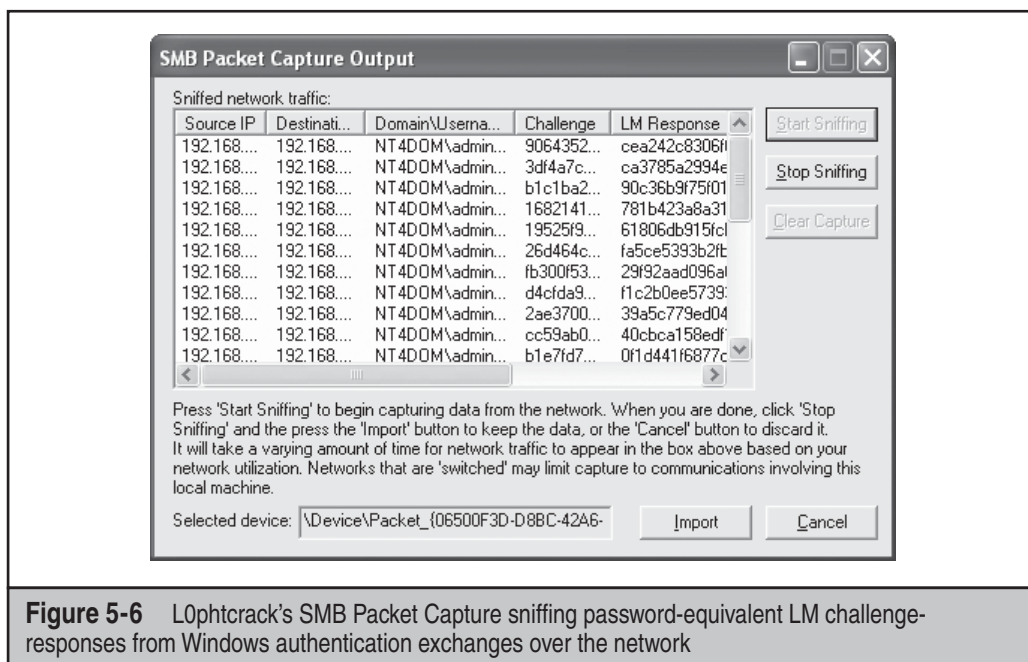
SMB Packet Capture Output

Sniffed network traffic:

| Source IP | Destinati... | Domain\Userna... | Challenge | LM Response |
|---|---|---|---|---|
| 192.168.... | 192.168.... | NT4DOM\admin... | 9064352... | cea242c8306f |
| 192.168.... | 192.168.... | NT4DOM\admin... | 3df4a7c... | ca3785a2994e |
| 192.168.... | 192.168.... | NT4DOM\admin... | b1c1ba2... | 90c36b9f75f01 |
| 192.168.... | 192.168.... | NT4DOM\admin... | 1682141... | 781b423a8a31 |
| 192.168.... | 192.168.... | NT4DOM\admin... | 19525f9... | 61806db915fc |
| 192.168.... | 192.168.... | NT4DOM\admin... | 26d464c... | fa5ce5393b2fb |
| 192.168.... | 192.168.... | NT4DOM\admin... | fb300f53... | 29f92aad096a |
| 192.168.... | 192.168.... | NT4DOM\admin... | d4cfda9... | f1c2b0ee5739 |
| 192.168.... | 192.168.... | NT4DOM\admin... | 2ae3700... | 39a5c779ed04 |
| 192.168.... | 192.168.... | NT4DOM\admin... | cc59ab0... | 40cbca158edf |
| 192.168.... | 192.168.... | NT4DOM\admin... | b1e7fd7... | 0f1d441f6877c |

Start Sniffing

Stop Sniffing

Clear Capture

Press 'Start Sniffing' to begin capturing data from the network. When you are done, click 'Stop Sniffing' and the press the 'Import' button to keep the data, or the 'Cancel' button to discard it.
It will take a varying amount of time for network traffic to appear in the box above based on your network utilization. Networks that are 'switched' may limit capture to communications involving this local machine.

Selected device: \Device\Packet_{06500F3D-D8BC-42A6-

Import

Cancel

**Figure 5-6** L0phtcrack's SMB Packet Capture sniffing password-equivalent LM challenge-responses from Windows authentication exchanges over the network